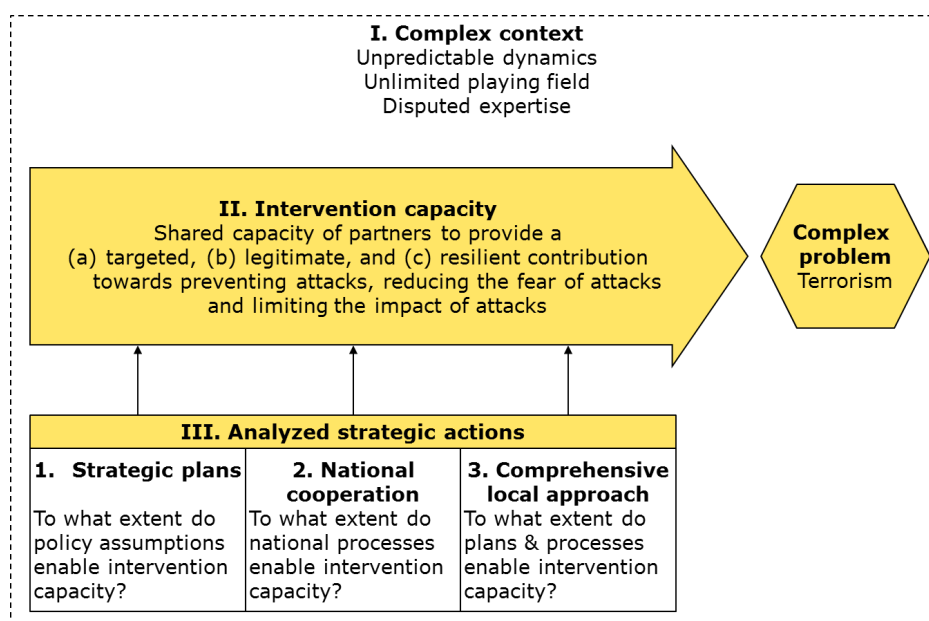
**I. Complex context**
Unpredictable dynamics
Unlimited playing field
Disputed expertise

**II. Intervention capacity**
Shared capacity of partners to provide a (a) targeted, (b) legitimate, and (c) resilient contribution towards preventing attacks, reducing the fear of attacks and limiting the impact of attacks

**Complex problem**
Terrorism

**III. Analyzed strategic actions**

| 1. Strategic plans | 2. National cooperation | 3. Comprehensive local approach |
|---|---|---|
| To what extent do policy assumptions enable intervention capacity? | To what extent do national processes enable intervention capacity? | To what extent do plans & processes enable intervention capacity? |